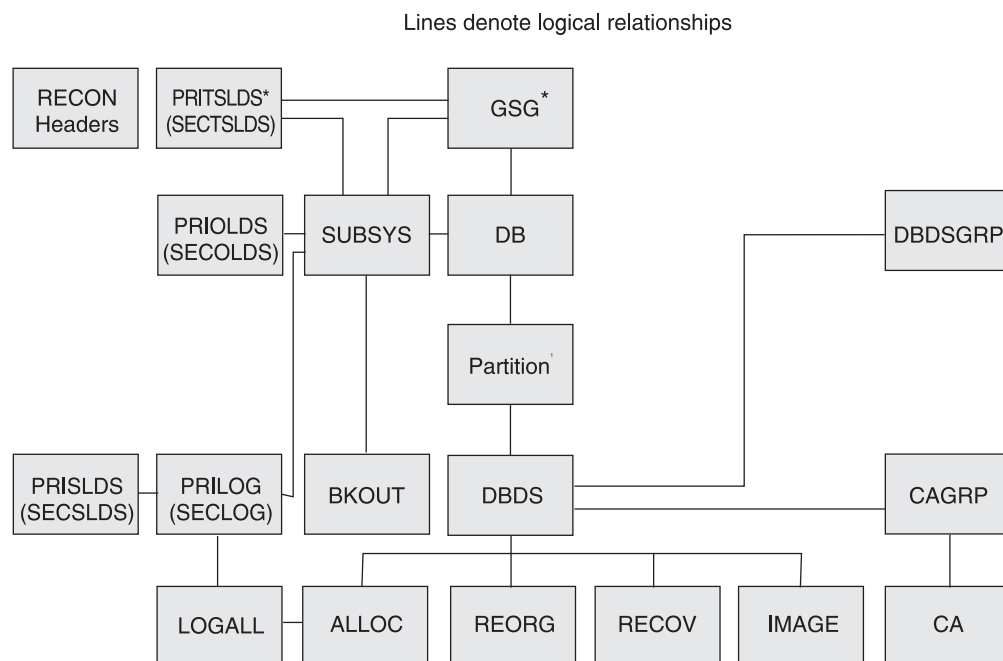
Lines denote logical relationships

RECON Headers

PRITSLDS* (SECTSLDS)

GSG*

PRIOLDS (SECOLDS)

SUBSYS

DB

DBDSGRP

Partition

PRISLDS (SECSLDS)

PRILOG (SECLOG)

BKOUT

DBDS

CAGRP

LOGALL

ALLOC

REORG

RECOV

IMAGE

CA